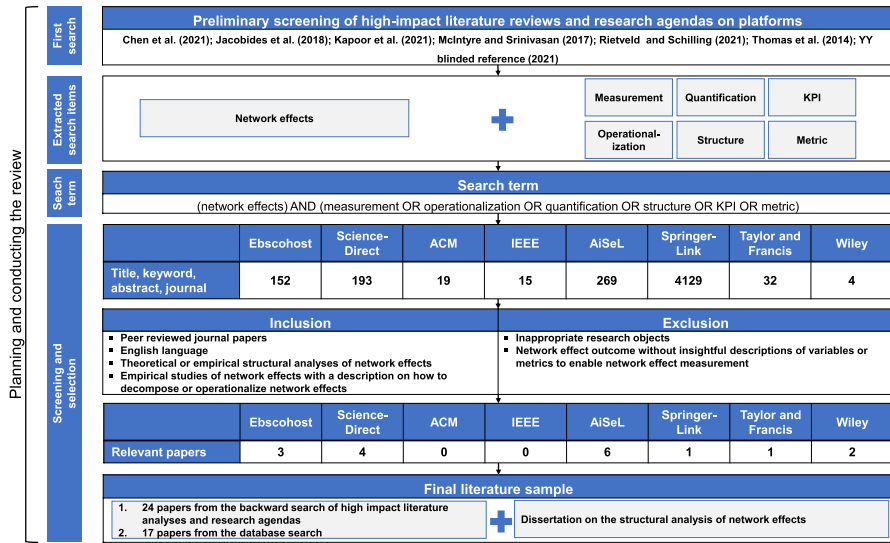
Planning and conducting the review

First search

Preliminary screening of high-impact literature reviews and research agendas on platforms

Chen et al. (2021); Jacobides et al. (2018); Kapoor et al. (2021); McIntyre and Srinivasan (2017); Rietveld and Schilling (2021); Thomas et al. (2014); YY blinded reference (2021)

Extracted search items

Network effects

+

Measurement | Quantification | KPI
Operationalization | Structure | Metric

Seach term

Search term

(network effects) AND (measurement OR operationalization OR quantification OR structure OR KPI OR metric)

Screening and selection

| | Ebscohost | Science-Direct | ACM | IEEE | AiSeL | Springer-Link | Taylor and Francis | Wiley |
|---|---|---|---|---|---|---|---|---|
| Title, keyword, abstract, journal | 152 | 193 | 19 | 15 | 269 | 4129 | 32 | 4 |

Inclusion
- Peer reviewed journal papers
- English language
- Theoretical or empirical structural analyses of network effects
- Empirical studies of network effects with a description on how to decompose or operationalize network effects

Exclusion
- Inappropriate research objects
- Network effect outcome without insightful descriptions of variables or metrics to enable network effect measurement

| | Ebscohost | Science-Direct | ACM | IEEE | AiSeL | Springer-Link | Taylor and Francis | Wiley |
|---|---|---|---|---|---|---|---|---|
| Relevant papers | 3 | 4 | 0 | 0 | 6 | 1 | 1 | 2 |

Final literature sample

1. 24 papers from the backward search of high impact literature analyses and research agendas
2. 17 papers from the database search

+

Dissertation on the structural analysis of network effects